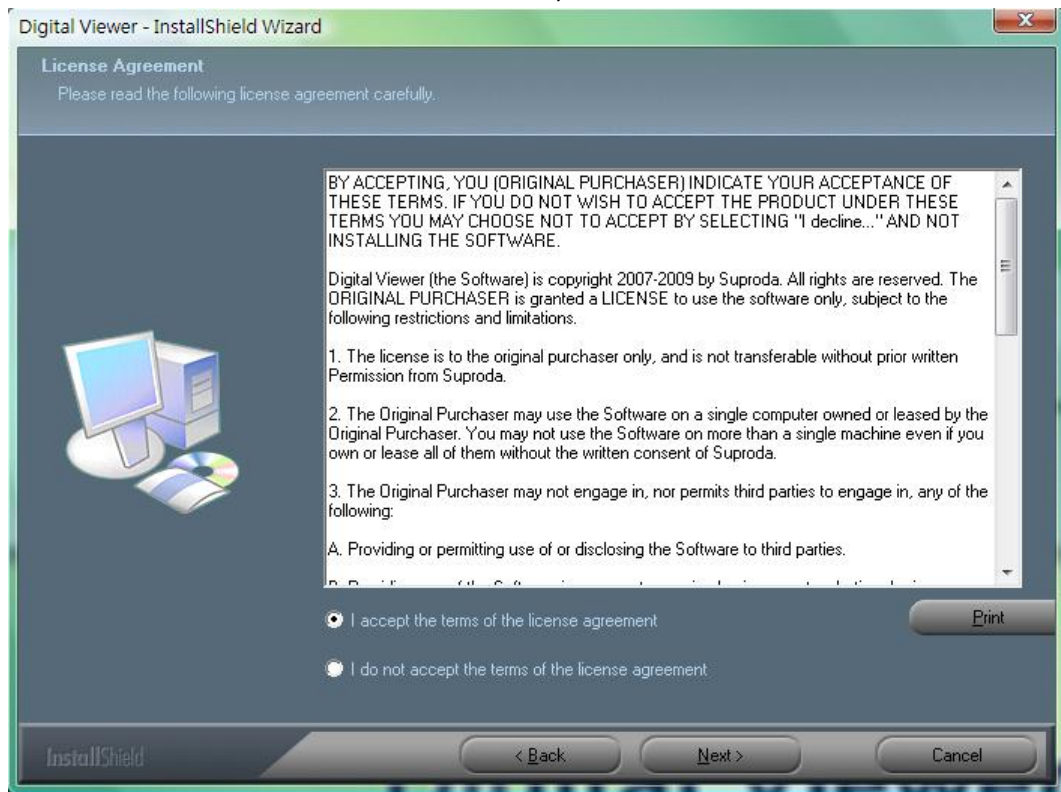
Digital Viewer - InstallShield Wizard

License Agreement

Please read the following license agreement carefully.

BY ACCEPTING, YOU (ORIGINAL PURCHASER) INDICATE YOUR ACCEPTANCE OF THESE TERMS. IF YOU DO NOT WISH TO ACCEPT THE PRODUCT UNDER THESE TERMS YOU MAY CHOOSE NOT TO ACCEPT BY SELECTING "I decline..." AND NOT INSTALLING THE SOFTWARE.

Digital Viewer (the Software) is copyright 2007-2009 by Suproda. All rights are reserved. The ORIGINAL PURCHASER is granted a LICENSE to use the software only, subject to the following restrictions and limitations.

1. The license is to the original purchaser only, and is not transferable without prior written Permission from Suproda.

2. The Original Purchaser may use the Software on a single computer owned or leased by the Original Purchaser. You may not use the Software on more than a single machine even if you own or lease all of them without the written consent of Suproda.

3. The Original Purchaser may not engage in, nor permits third parties to engage in, any of the following:

A. Providing or permitting use of or disclosing the Software to third parties.

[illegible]

I accept the terms of the license agreement

Print

I do not accept the terms of the license agreement

InstallShield

< Back

Next >

Cancel